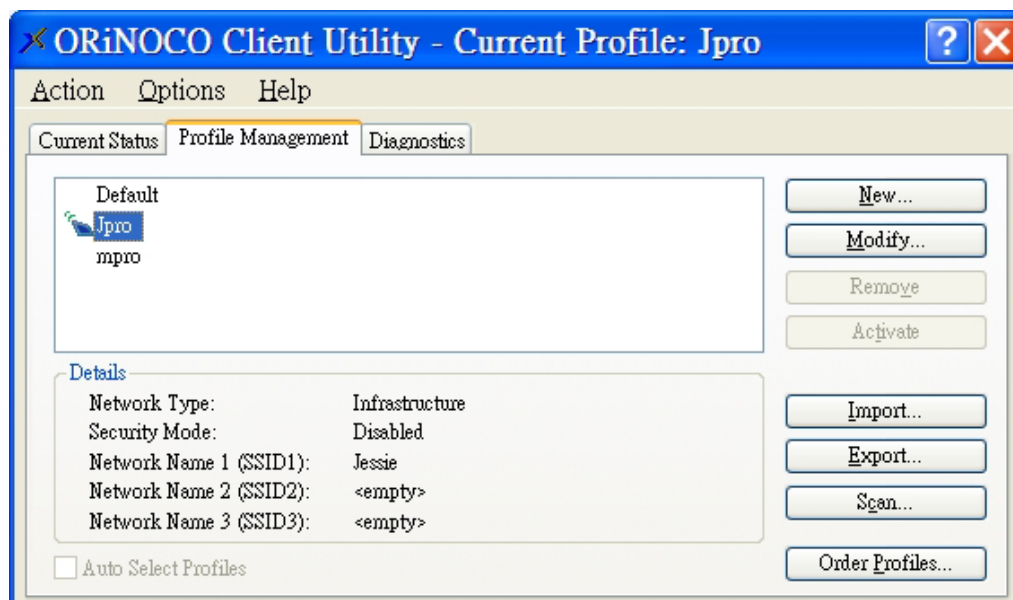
ORiNOCO Client Utility - Current Profile: Jpro

Action Options Help

Current Status | Profile Management | Diagnostics

Default
Jpro
mpro

New...
Modify...
Remove
Activate

Details
| | |
|---|---|
| Network Type: | Infrastructure |
| Security Mode: | Disabled |
| Network Name 1 (SSID1): | Jessie |
| Network Name 2 (SSID2): | <empty> |
| Network Name 3 (SSID3): | <empty> |

Import...
Export...
Scan...

Auto Select Profiles

Order Profiles...